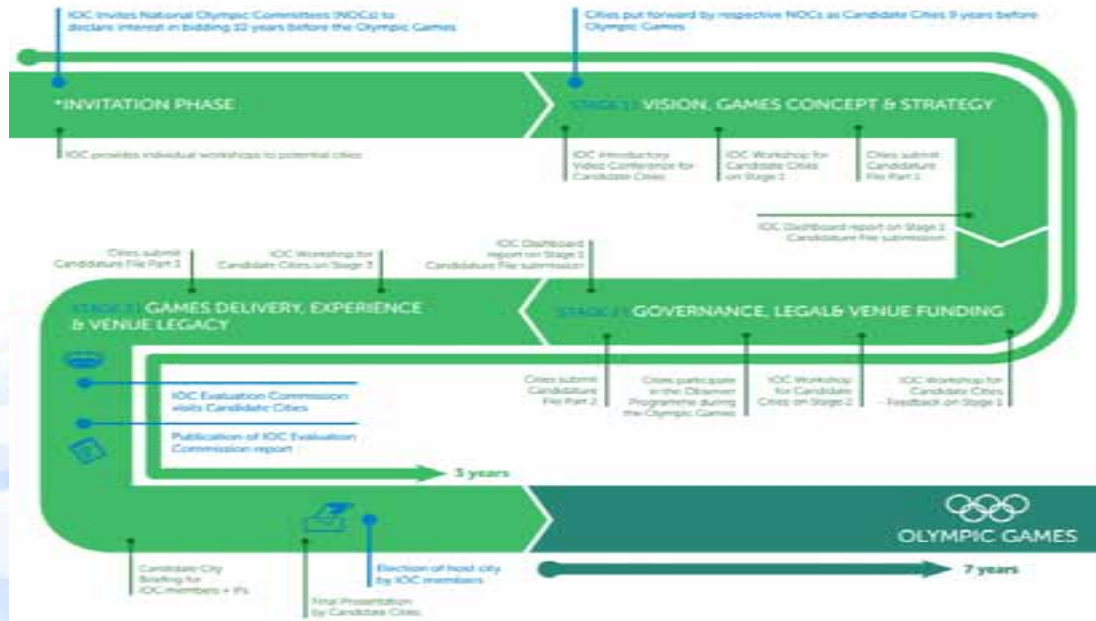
IOC invites National Olympic Committees (NOCs) to declare interest in bidding 10 years before the Olympic Games

Cities put forward by respective NOCs as Candidate Cities 9 years before Olympic Games

*INVITATION PHASE

STAGE 1 VISION, GAMES CONCEPT & STRATEGY

IOC provides individual workshops to potential cities

IOC Introductory Video Conference for Candidate Cities

IOC Workshop for Candidate Cities on Stage 1

Cities submit Candidature File Part 1

IOC Dashboard report on Stage 1 Candidature File submission

Cities submit Candidature File Part 3

IOC Workshop for Candidate Cities on Stage 3

IOC Dashboard report on Stage 2 Candidature File submission

STAGE 3 GAMES DELIVERY, EXPERIENCE & VENUE LEGACY

STAGE 2 GOVERNANCE, LEGAL& VENUE FUNDING

IOC Evaluation Commission visits Candidate Cities

Publication of IOC Evaluation Commission report

Cities submit Candidature File Part 2

Cities participate in the Observer Programme during the Olympic Games

IOC Workshop for Candidate Cities on Stage 2

IOC Workshop for Candidate Cities - Feedback on Stage 1

3 years

OLYMPIC GAMES

Candidate City Briefing for IOC members + IFs

Final Presentation by Candidate Cities

Election of host city by IOC members

7 years